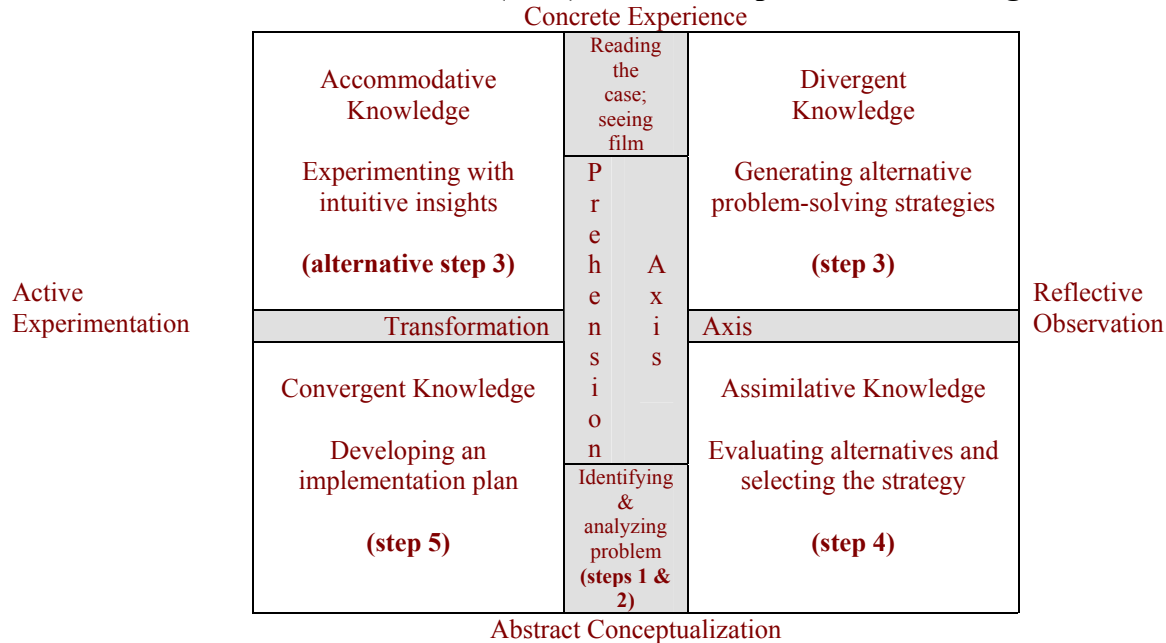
Concrete Experience

Reading the case; seeing film

Accommodative Knowledge

Experimenting with intuitive insights

**(alternative step 3)**

Divergent Knowledge

Generating alternative problem-solving strategies

**(step 3)**

Prehension

Axis

Active Experimentation

Transformation

Axis

Reflective Observation

Convergent Knowledge

Developing an implementation plan

**(step 5)**

Assimilative Knowledge

Evaluating alternatives and selecting the strategy

**(step 4)**

Identifying & analyzing problem **(steps 1 & 2)**

Abstract Conceptualization